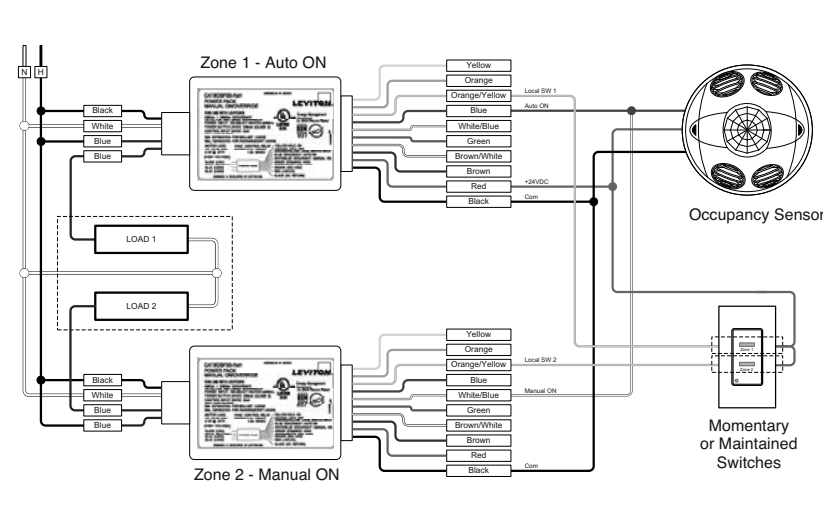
N H

Zone 1 - Auto ON

LEVITON

Black
White
Blue
Blue

Yellow
Orange
Orange/Yellow
Blue
White/Blue
Green
Brown/White
Brown
Red
Black

Local SW 1
Auto ON
+24VDC
Com

Occupancy Sensor

LOAD 1
LOAD 2

Yellow
Orange
Orange/Yellow
Blue
White/Blue
Green
Brown/White
Brown
Red
Black

Local SW 2
Manual ON
Com

Black
White
Blue
Blue

LEVITON

Zone 2 - Manual ON

Zone 1
Zone 2

Momentary or Maintained Switches